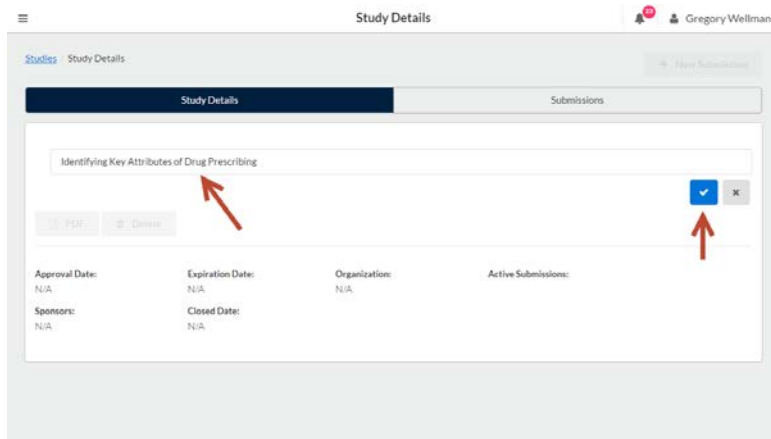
≡

Study Details

20

Gregory Wellman

Studies / Study Details

+ New Submission

Study Details

Submissions

Identifying Key Attributes of Drug Prescribing

✔

✖

PDF

Delete

Approval Date:
N/A

Expiration Date:
N/A

Organization:
N/A

Active Submissions:

Sponsors:
N/A

Closed Date:
N/A